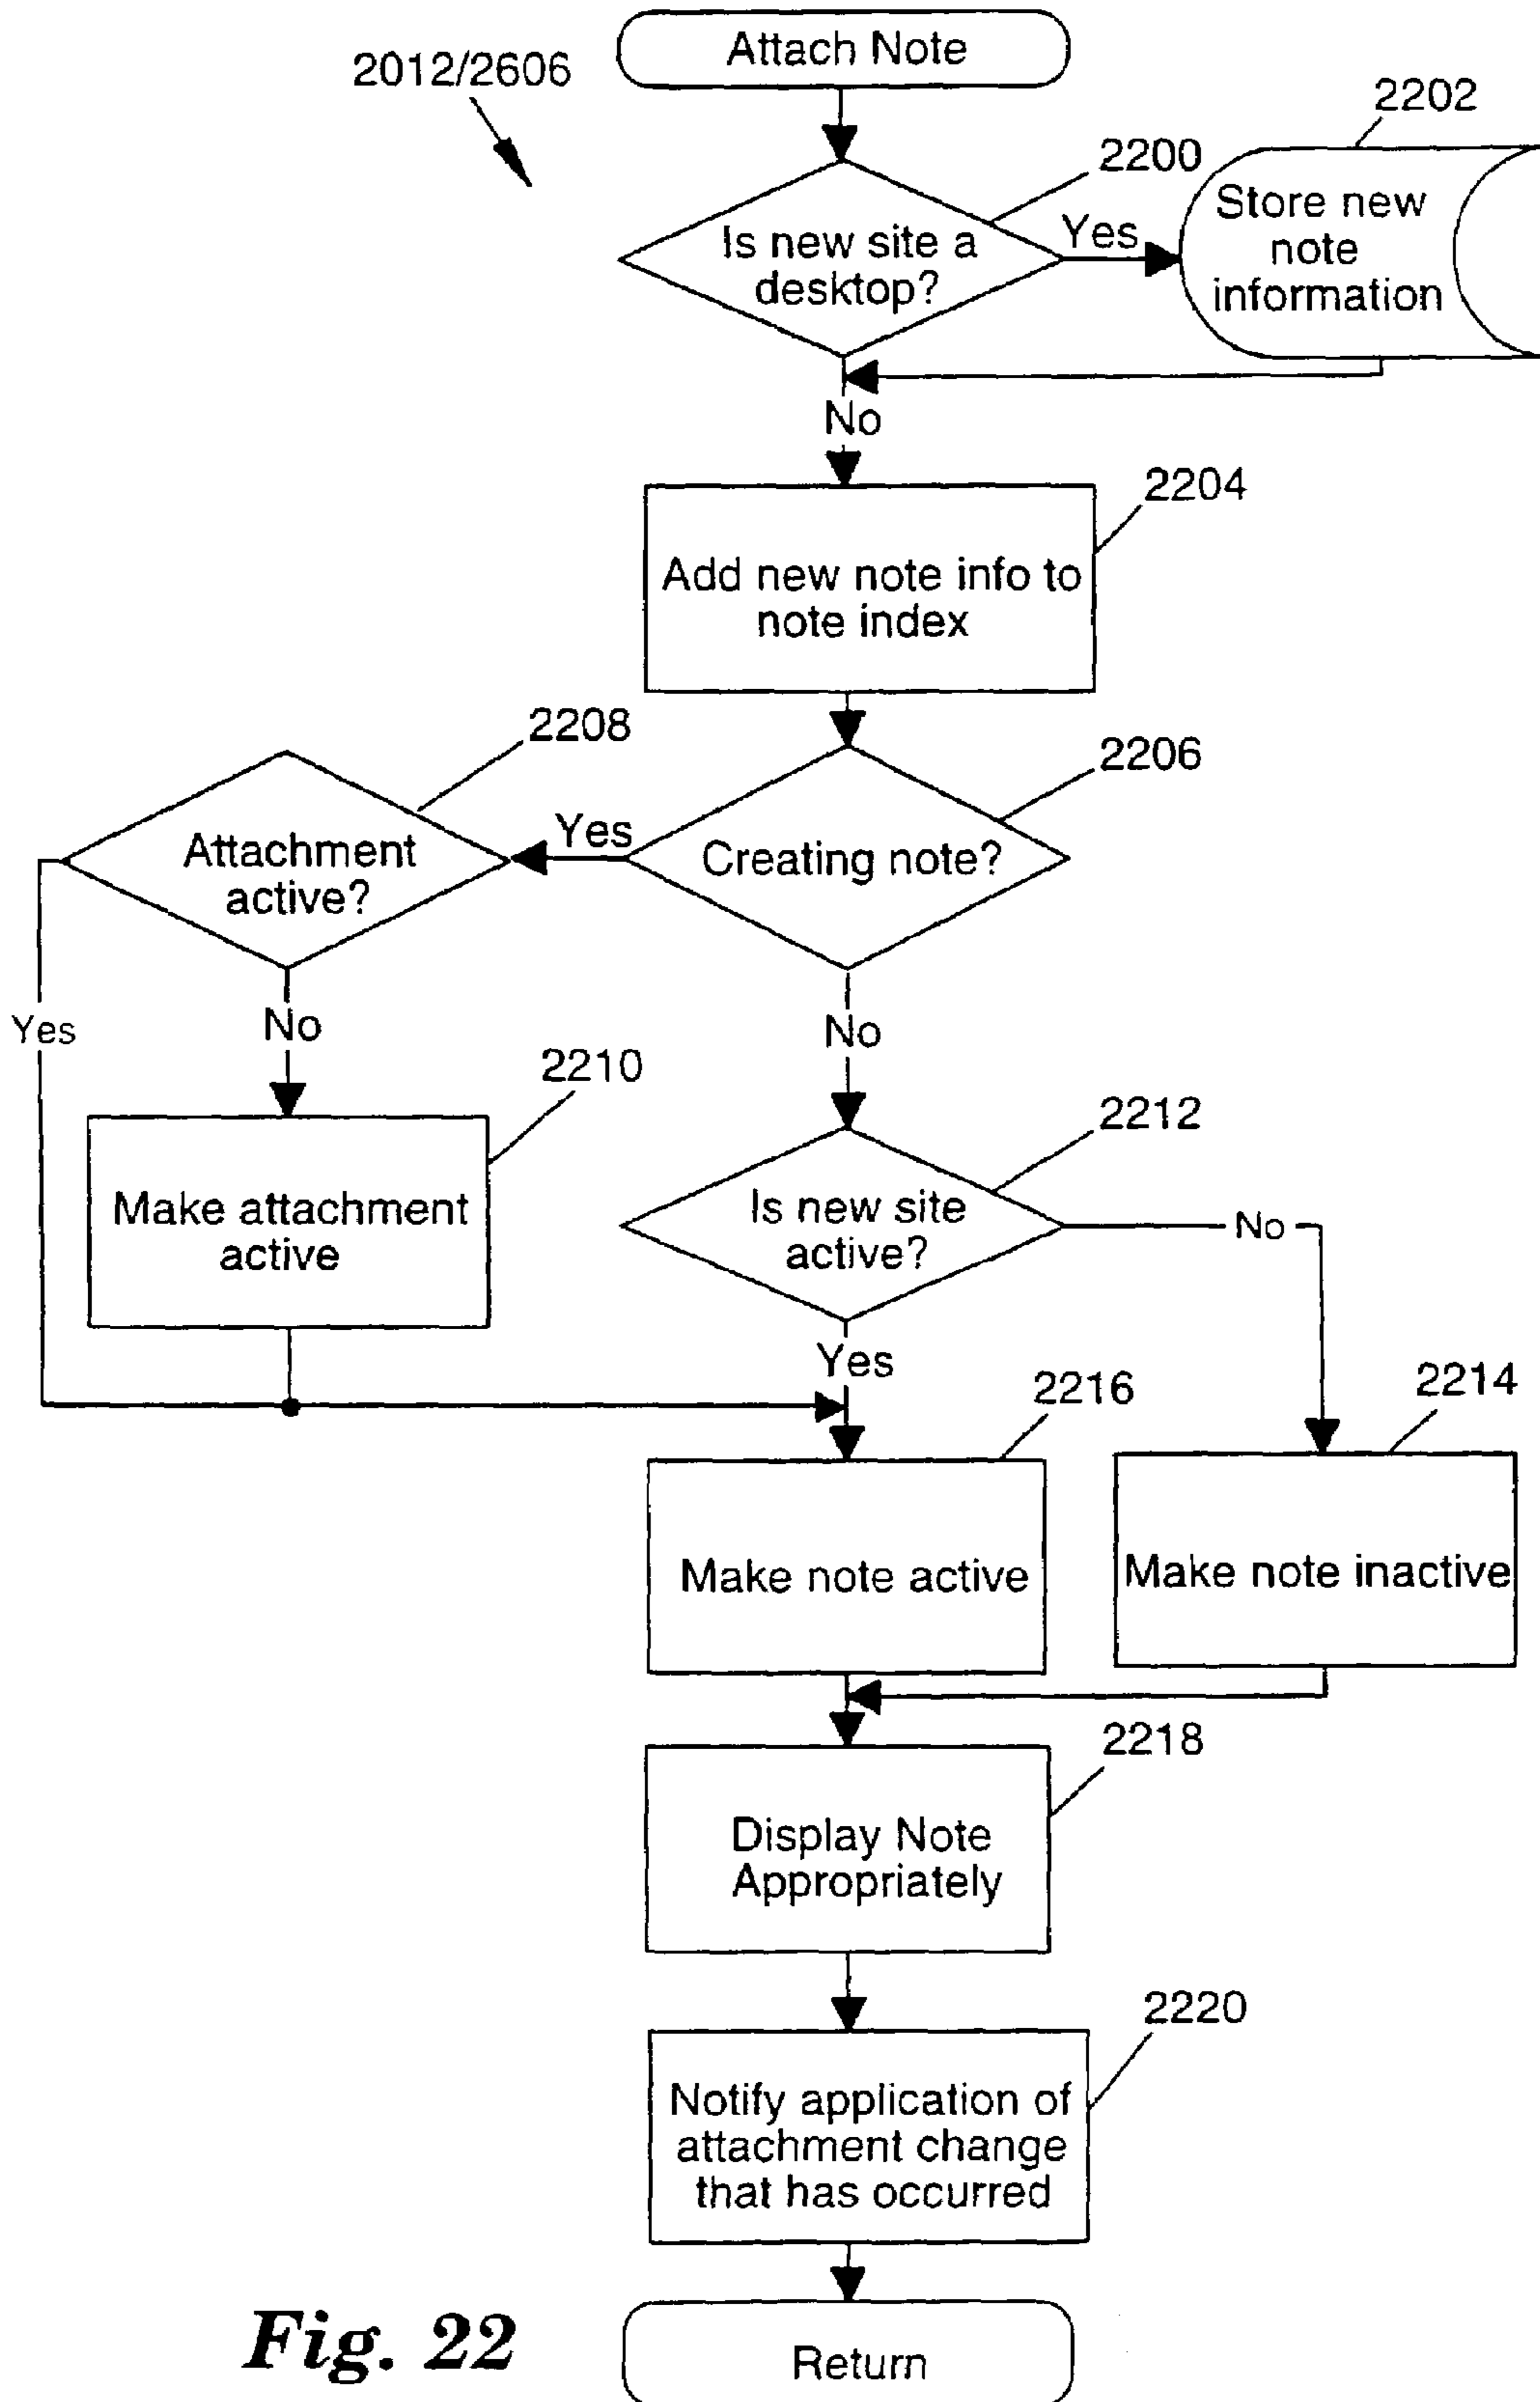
Attach Note

2012/2606

2202

2200

Is new site a desktop?

Yes

Store new note information

No

2204

Add new note info to note index

2208

2206

Attachment active?

Yes

Creating note?

Yes

No

No

2210

2212

Make attachment active

Is new site active?

No

Yes

2216

2214

Make note active

Make note inactive

2218

Display Note Appropriately

2220

Notify application of attachment change that has occurred

Fig. 22

Return